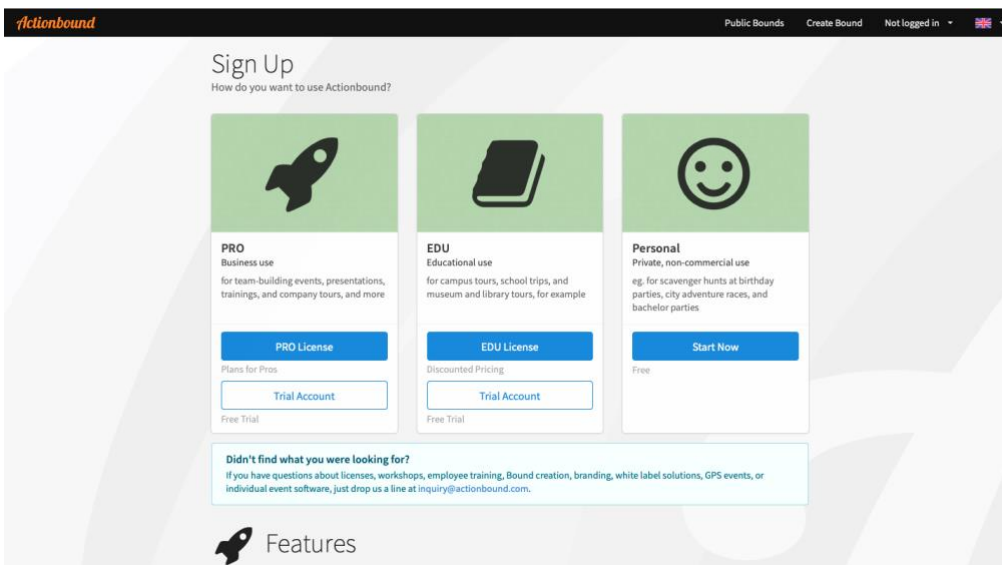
Actionbound

Public Bounds Create Bound Not logged in

Sign Up
How do you want to use Actionbound?

PRO
Business use
for team-building events, presentations, trainings, and company tours, and more

PRO License
Plans for Pros
Trial Account
Free Trial

EDU
Educational use
for campus tours, school trips, and museum and library tours, for example

EDU License
Discounted Pricing
Trial Account
Free Trial

Personal
Private, non-commercial use
eg. for scavenger hunts at birthday parties, city adventure races, and bachelor parties

Start Now
Free

Didn't find what you were looking for?
If you have questions about licenses, workshops, employee training, Bound creation, branding, white label solutions, GPS events, or individual event software, just drop us a line at inquiry@actionbound.com.

Features